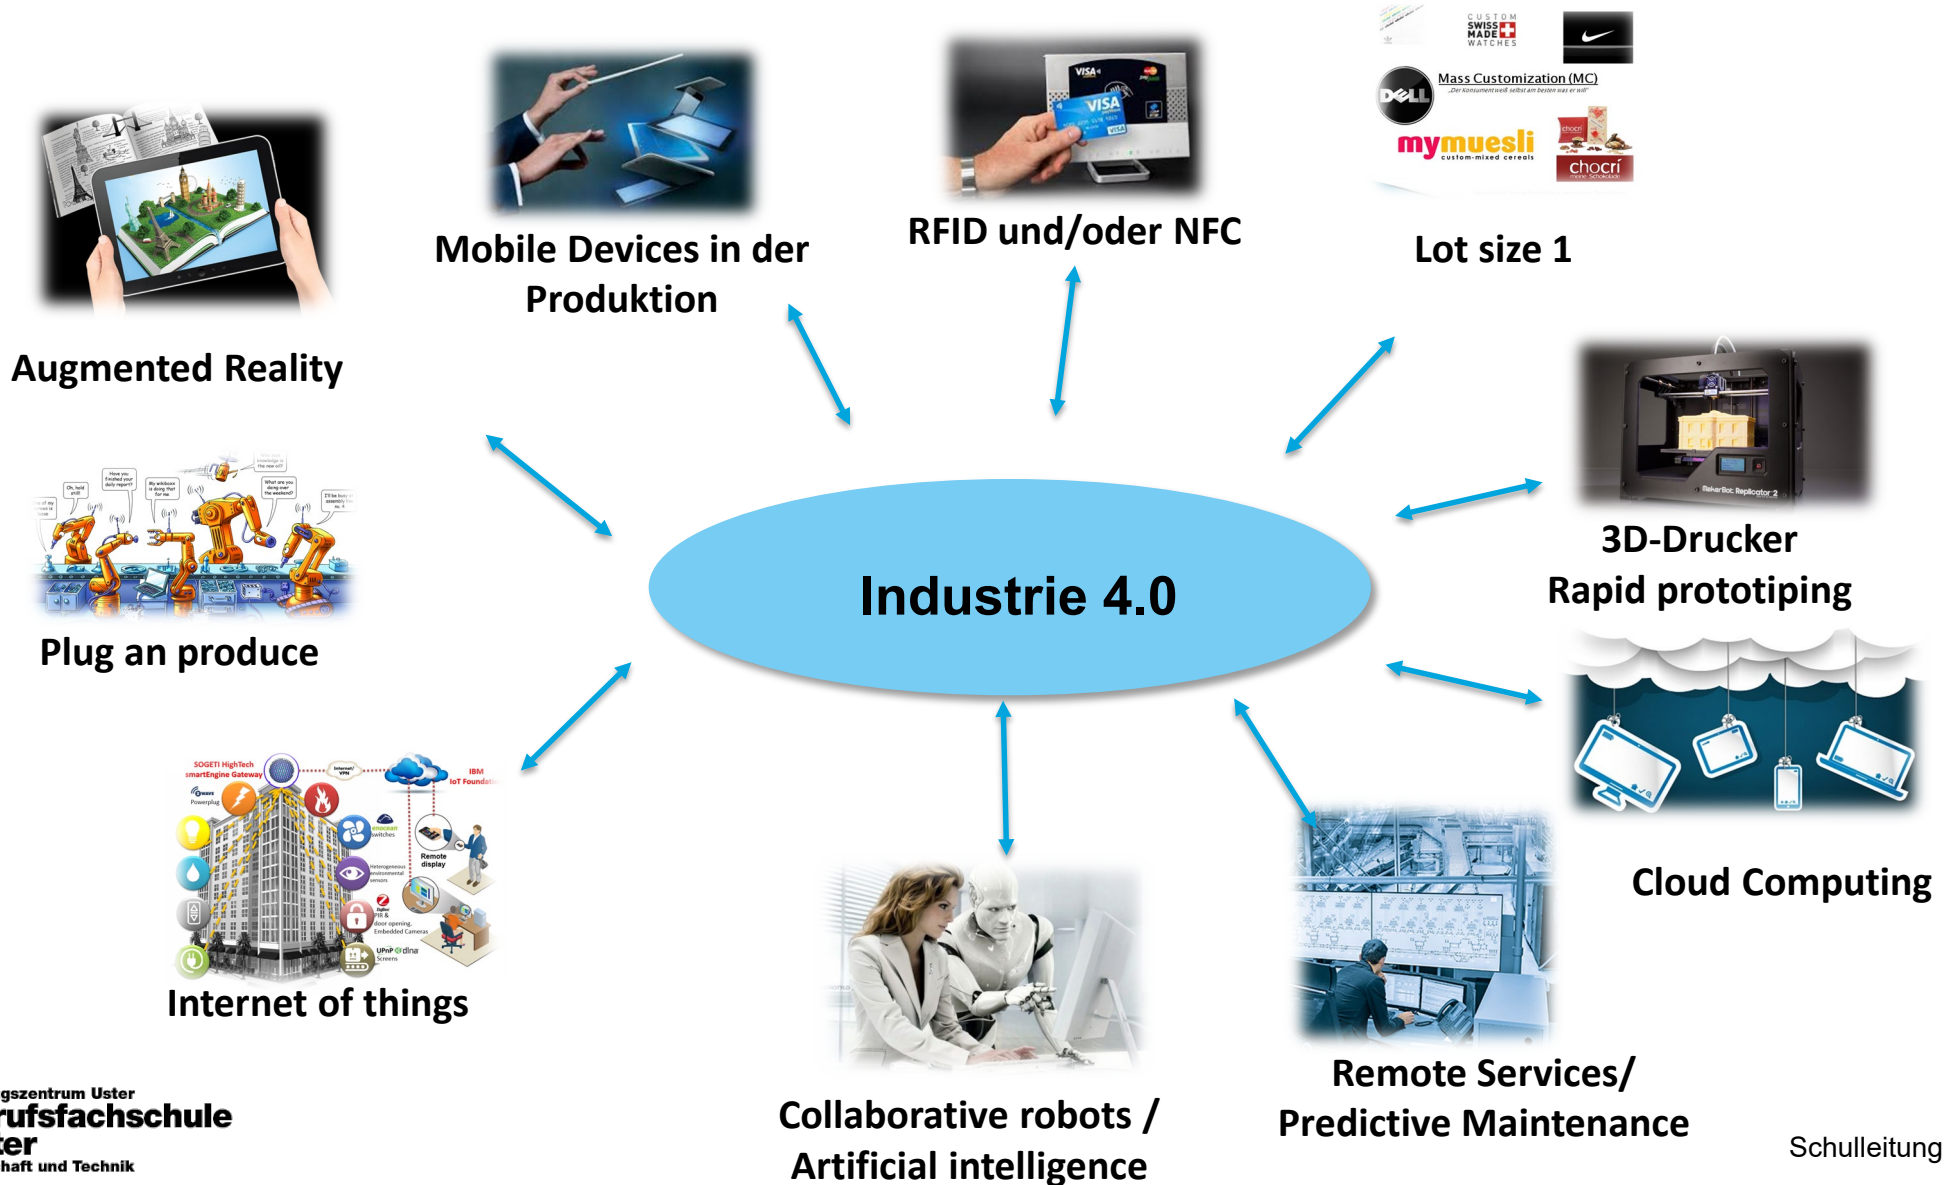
Augmented Reality

Mobile Devices in der Produktion

VISA

RFID und/oder NFC

CUSTOM SWISS MADE WATCHES

Mass Customization (MC)

DELL

mymuesli custom-mixed cereals

chocri

Lot size 1

3D-Drucker
Rapid prototyping

Industrie 4.0

Plug an produce

SOGETI HighTech smartEngine Gateway

IBM IoT Foundation

Remote display

Internet of things

Cloud Computing

Collaborative robots / Artificial intelligence

Remote Services/ Predictive Maintenance

gszentrum Uster
rufsfachschule
ter
haft und Technik

Schulleitung